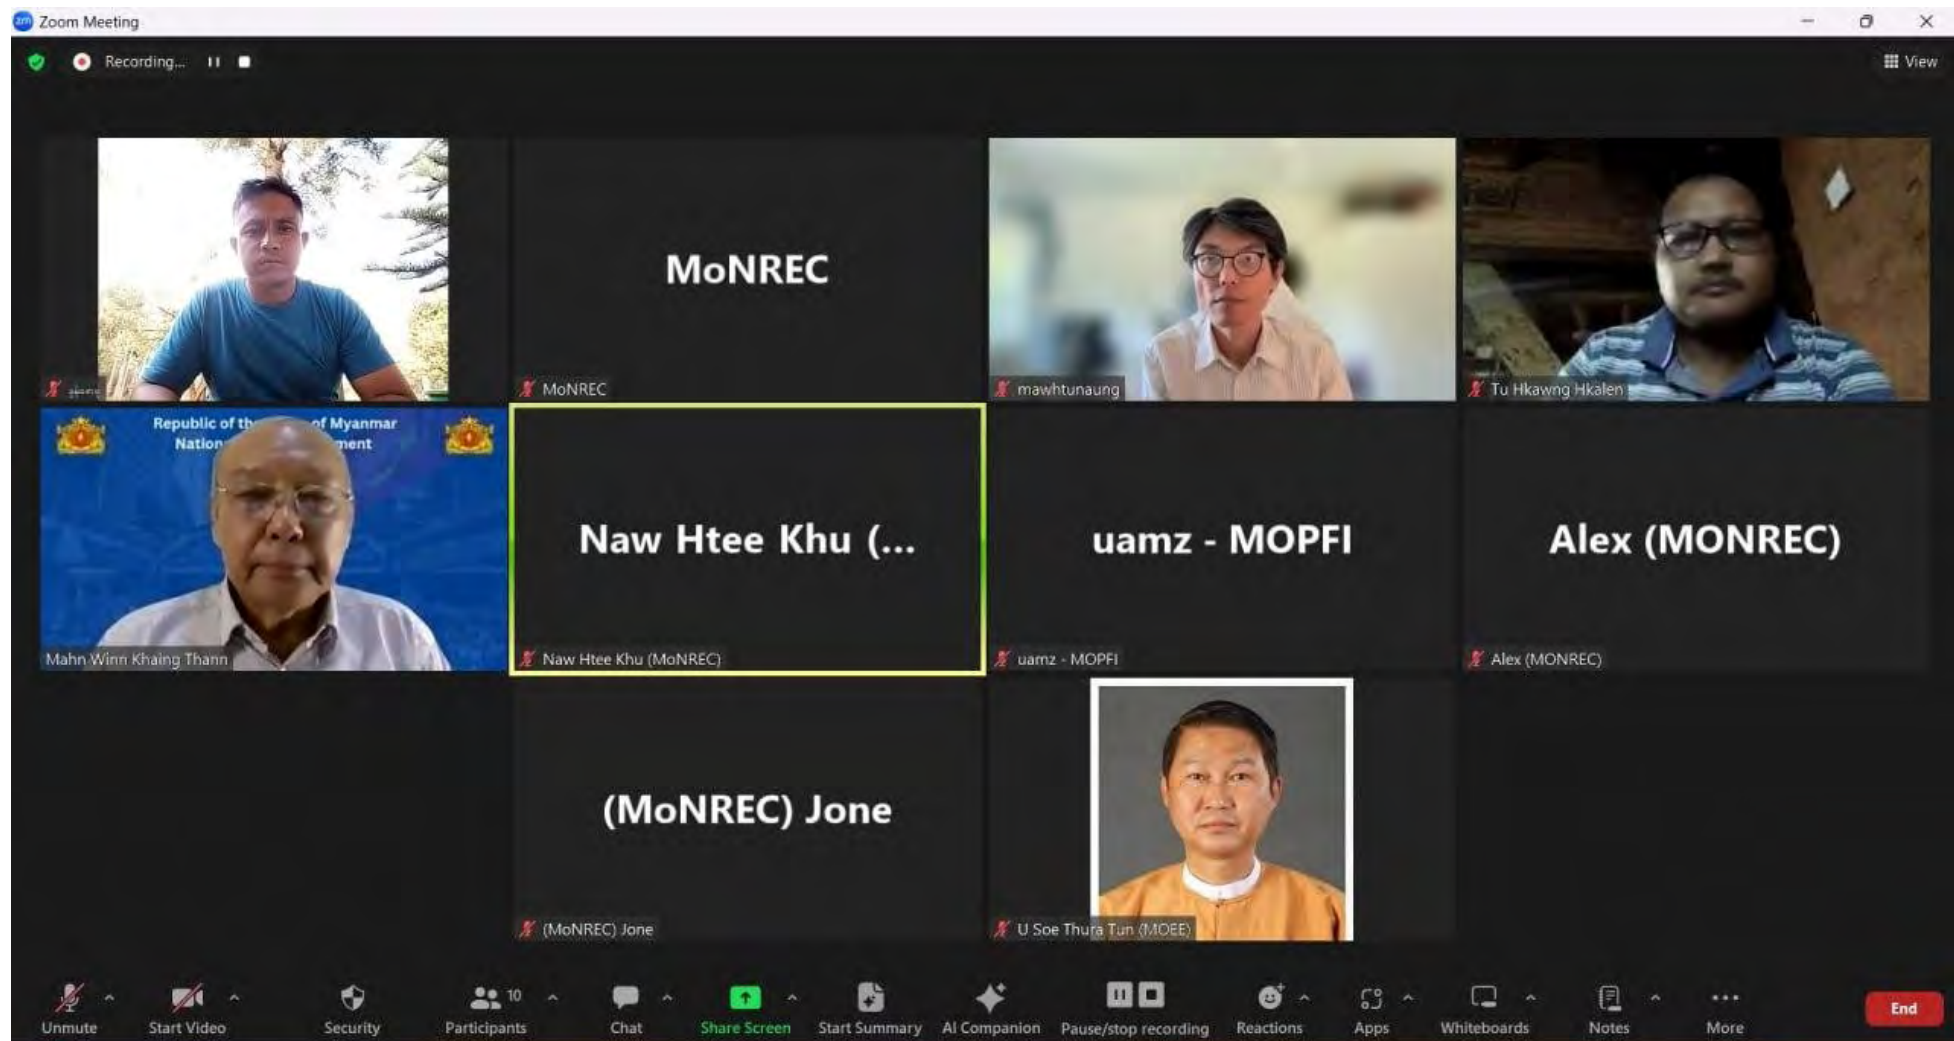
Zoom Meeting

Recording...

View

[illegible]

MoNREC

MoNREC

mawhtunaung

Tu Hkawng Hkalen

Republic of th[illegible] of Myanmar
Nation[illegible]ment

Mahn Winn Khaing Thann

Naw Htee Khu (...

Naw Htee Khu (MoNREC)

uamz - MOPFI

uamz - MOPFI

Alex (MONREC)

Alex (MONREC)

(MoNREC) Jone

(MoNREC) Jone

U Soe Thura Tun (MOEE)

Unmute
Start Video
Security
10
Participants
Chat
Share Screen
Start Summary
AI Companion
Pause/stop recording
Reactions
Apps
Whiteboards
Notes
More
End